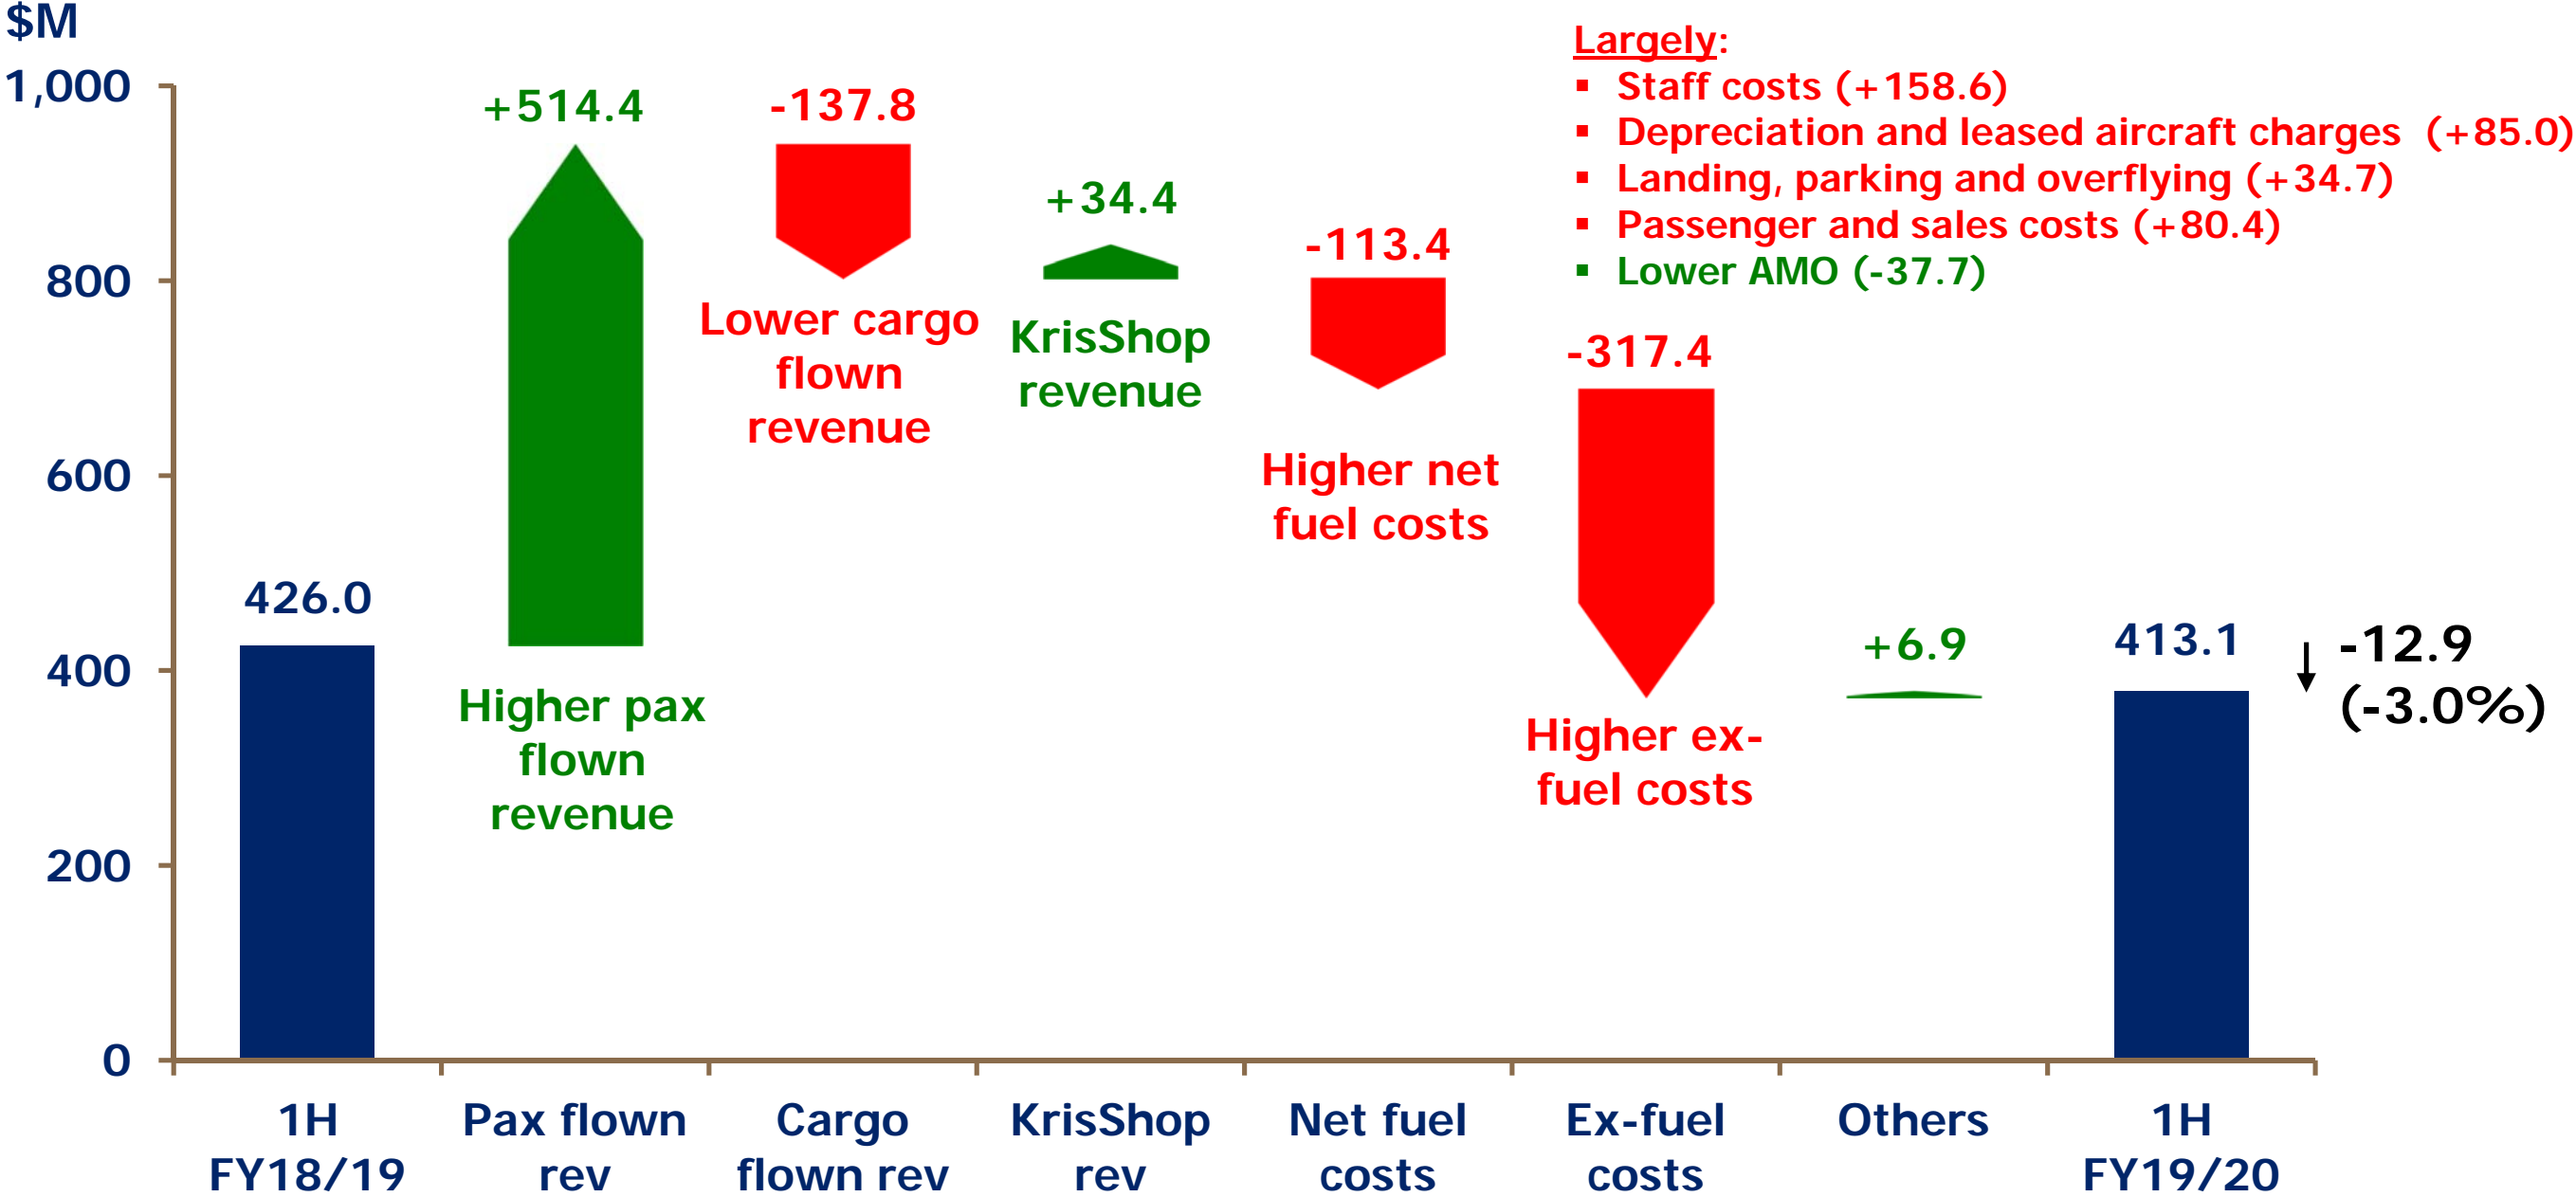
$M

1,000
800
600
400
200
0

426.0

+514.4
Higher pax flown revenue

-137.8
Lower cargo flown revenue

+34.4
KrisShop revenue

-113.4
Higher net fuel costs

-317.4
Higher ex-fuel costs

+6.9

413.1

-12.9 (-3.0%)

Largely:
▪ Staff costs (+158.6)
▪ Depreciation and leased aircraft charges (+85.0)
▪ Landing, parking and overflying (+34.7)
▪ Passenger and sales costs (+80.4)
▪ Lower AMO (-37.7)

1H FY18/19
Pax flown rev
Cargo flown rev
KrisShop rev
Net fuel costs
Ex-fuel costs
Others
1H FY19/20